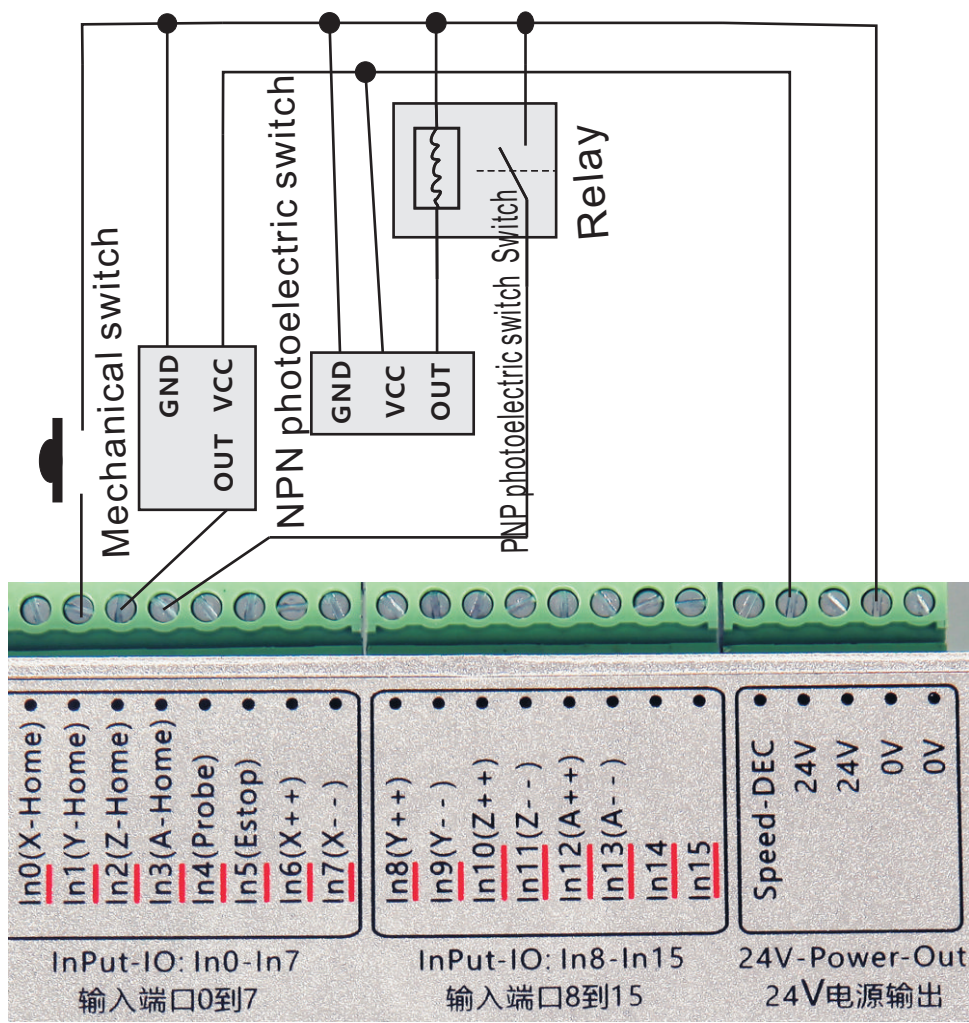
Mechanical switch

GND VCC
OUT

NPN photoelectric switch

GND VCC OUT

PNP photoelectric switch Switch

Relay

In0(X-Home)
In1(Y-Home)
In2(Z-Home)
In3(A-Home)
In4(Probe)
In5(Estop)
In6(X++)
In7(X--)

InPut-IO: In0-In7
输入端口0到7

In8(Y++)
In9(Y--)
In10(Z++)
In11(Z--)
In12(A++)
In13(A--)
In14
In15

InPut-IO: In8-In15
输入端口8到15

Speed-DEC
24V
24V
0V
0V

24V-Power-Out
24V电源输出